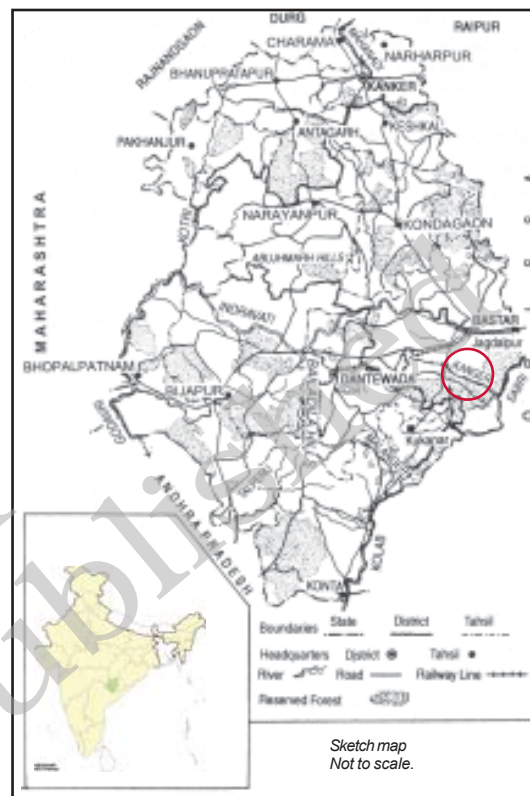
DURG
RAIPUR
CHARAMA
NARHARPUR
RAJNANDGAON
BHANUPRATAPUR
KANKER
KESHKAL
PAKHANJUR
ANTAGARH
MAHARASHTRA
NARAYANPUR
KONDAGAON
ABUJHMARH HILLS
INDRAVATI
KOTRI
BASTAR
Jagdalpur
BHOPALPATNAM
BIJAPUR
DANTEWADA
KANGER
Sukma
GODAVARI
ANDHRA PRADESH
KONTA
SABRI
Boundaries State District Tahsil
Headquarters District Tahsil
River Road Railway Line
Reserved Forest
Sketch map
Not to scale.